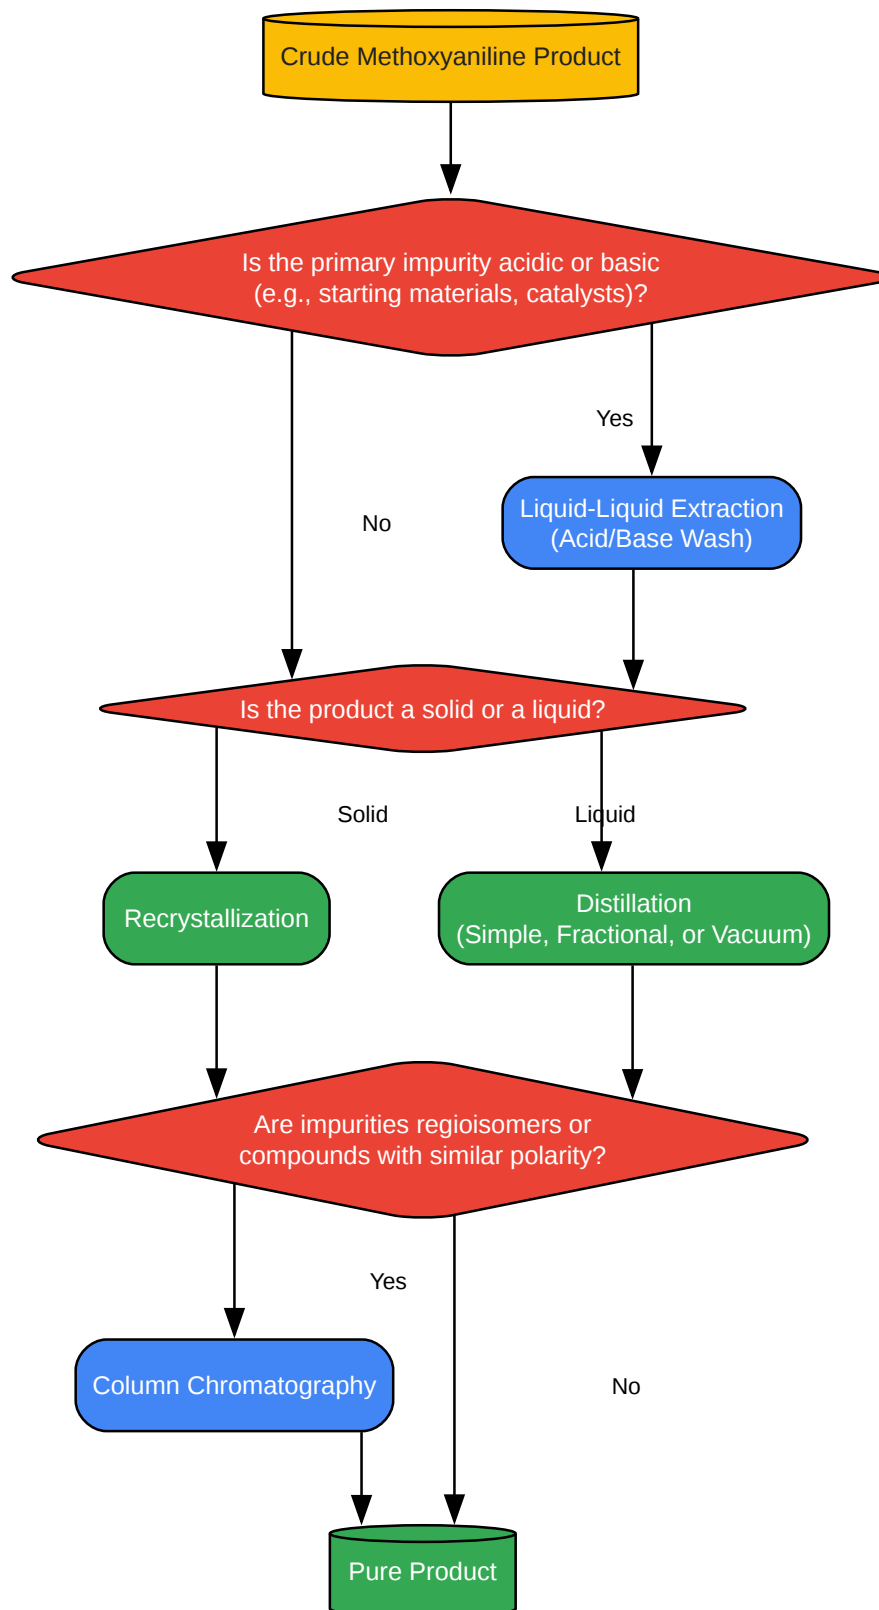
Crude Methoxyaniline Product

Is the primary impurity acidic or basic (e.g., starting materials, catalysts)?

Yes

No

Liquid-Liquid Extraction (Acid/Base Wash)

Is the product a solid or a liquid?

Solid

Liquid

Recrystallization

Distillation (Simple, Fractional, or Vacuum)

Are impurities regioisomers or compounds with similar polarity?

Yes

No

Column Chromatography

Pure Product